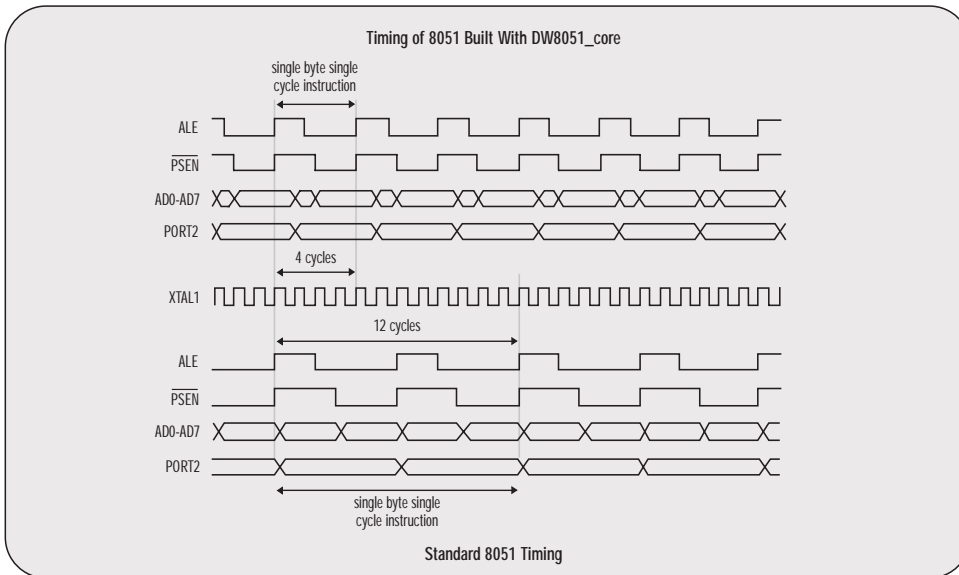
Timing of 8051 Built With DW8051_core

single byte single cycle instruction

ALE

$\overline{PSEN}$

AD0-AD7

PORT2

4 cycles

XTAL1

12 cycles

ALE

$\overline{PSEN}$

AD0-AD7

PORT2

single byte single cycle instruction

Standard 8051 Timing